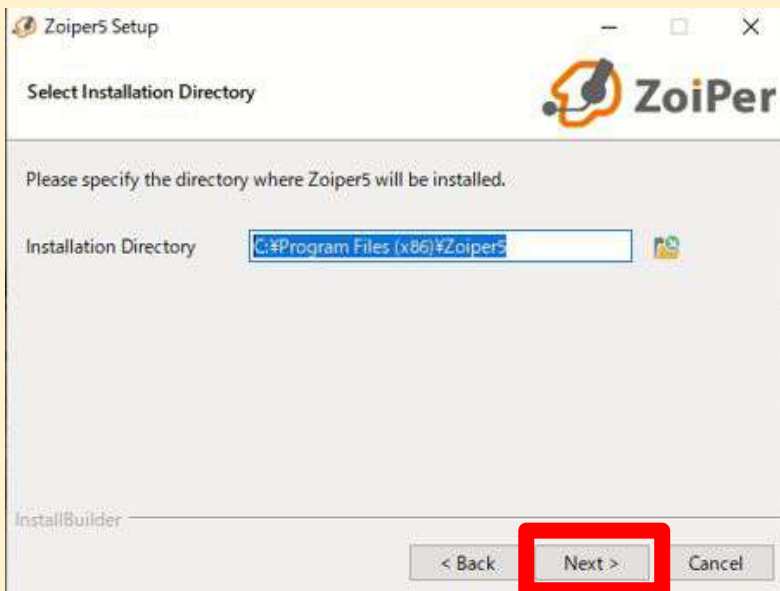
Zoiper5 Setup

Select Installation Directory

ZoiPer

Please specify the directory where Zoiper5 will be installed.

Installation Directory C:¥Program Files (x86)¥Zoiper5

InstallBuilder

< Back Next > Cancel